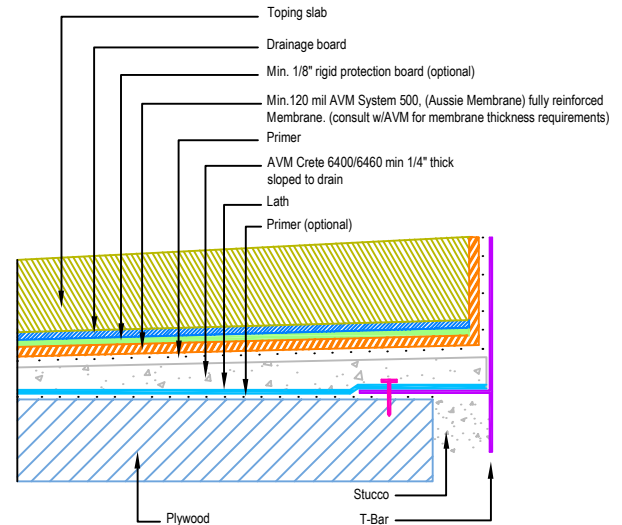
Toping slab

Drainage board

Min. 1/8" rigid protection board (optional)

Min.120 mil AVM System 500, (Aussie Membrane) fully reinforced Membrane. (consult w/AVM for membrane thickness requirements)

Primer

AVM Crete 6400/6460 min 1/4" thick sloped to drain

Lath

Primer (optional)

Stucco

Plywood

T-Bar